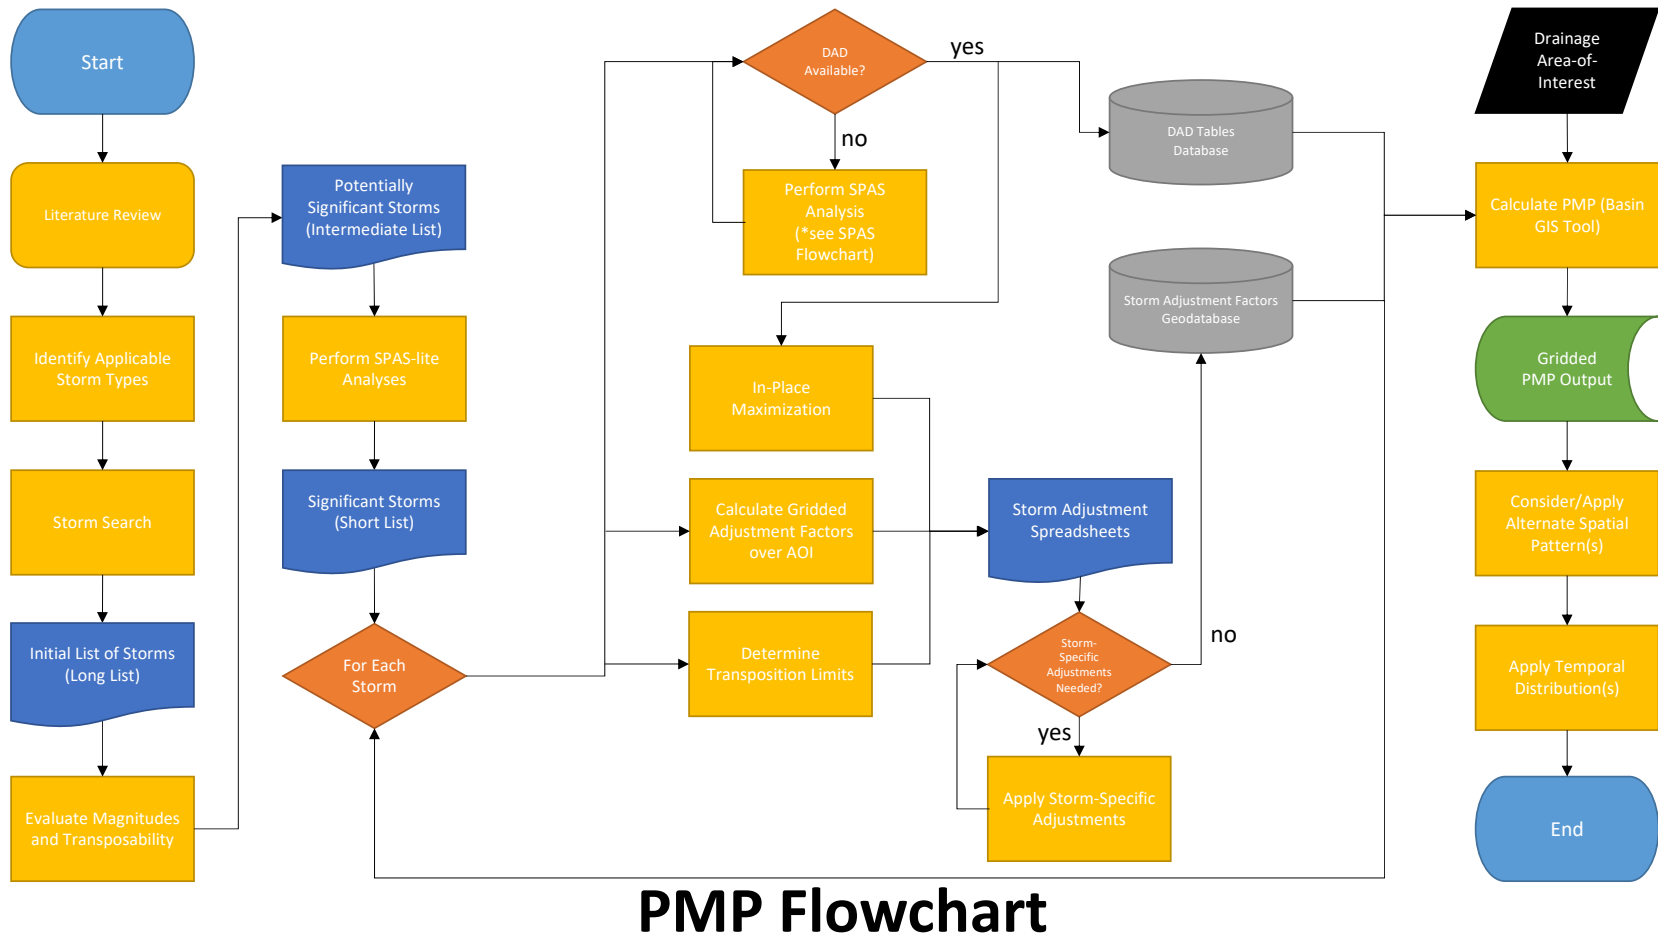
Start

Literature Review

Identify Applicable Storm Types

Storm Search

Initial List of Storms (Long List)

Evaluate Magnitudes and Transposability

Potentially Significant Storms (Intermediate List)

Perform SPAS-lite Analyses

Significant Storms (Short List)

For Each Storm

DAD Available?

yes

no

Perform SPAS Analysis (*see SPAS Flowchart)

In-Place Maximization

Calculate Gridded Adjustment Factors over AOI

Determine Transposition Limits

DAD Tables Database

Storm Adjustment Factors Geodatabase

Storm Adjustment Spreadsheets

Storm-Specific Adjustments Needed?

no

yes

Apply Storm-Specific Adjustments

Drainage Area-of-Interest

Calculate PMP (Basin GIS Tool)

Gridded PMP Output

Consider/Apply Alternate Spatial Pattern(s)

Apply Temporal Distribution(s)

End

PMP Flowchart